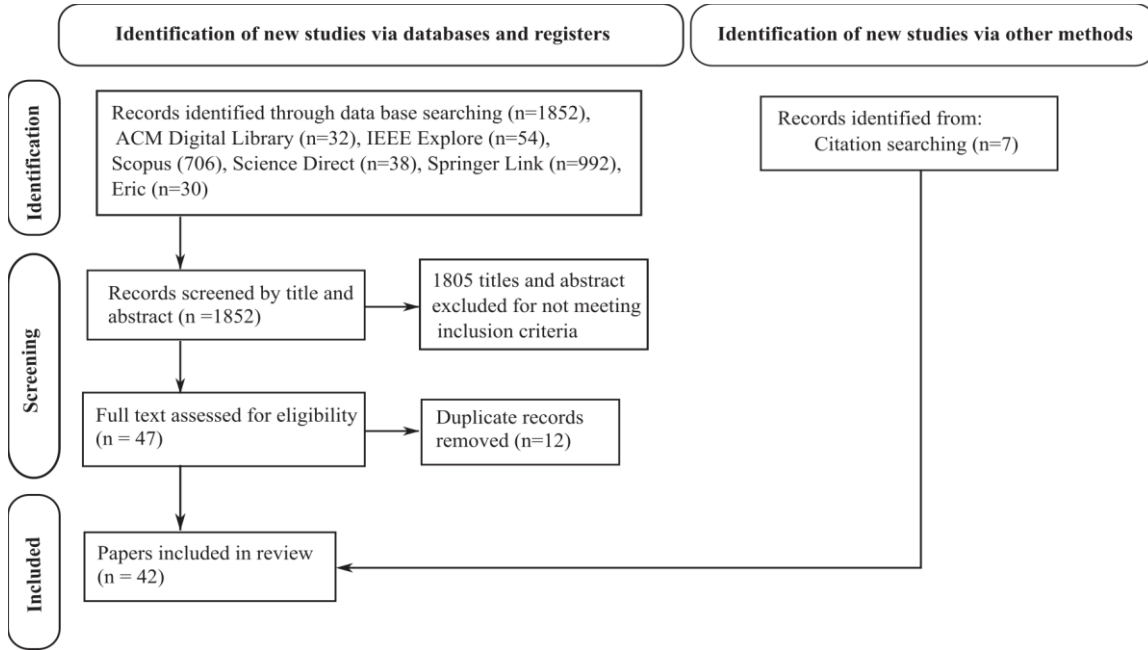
Identification of new studies via databases and registers

Identification of new studies via other methods

Identification

Records identified through data base searching (n=1852), ACM Digital Library (n=32), IEEE Explore (n=54), Scopus (706), Science Direct (n=38), Springer Link (n=992), Eric (n=30)

Records identified from: Citation searching (n=7)

Screening

Records screened by title and abstract (n =1852)

1805 titles and abstract excluded for not meeting inclusion criteria

Full text assessed for eligibility (n = 47)

Duplicate records removed (n=12)

Included

Papers included in review (n = 42)